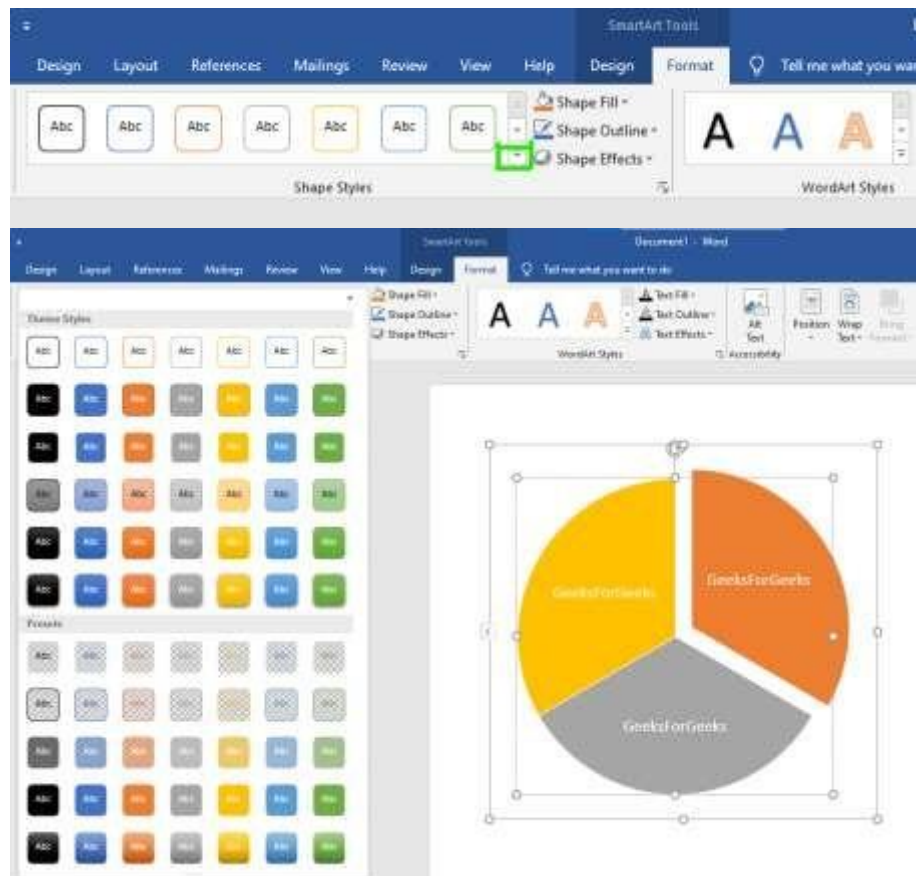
SmartArt Tools

Design Layout References Mailings Review View Help Design Format Tell me what you war

Abc Abc Abc Abc Abc Abc Abc

Shape Fill
Shape Outline
Shape Effects

Shape Styles

A A A

WordArt Styles

SmartArt Tools Document1 - Word

Design Layout References Mailings Review View Help Design Format Tell me what you want to do

Theme Styles

Abc Abc Abc Abc Abc Abc Abc

Presets

Shape Fill
Shape Outline
Shape Effects

A A A

Text Fill
Text Outline
Text Effects

WordArt Styles

Alt Text

Accessibility

Position Wrap Text Bring Forward

GeeksForGeeks

GeeksForGeeks

GeeksForGeeks